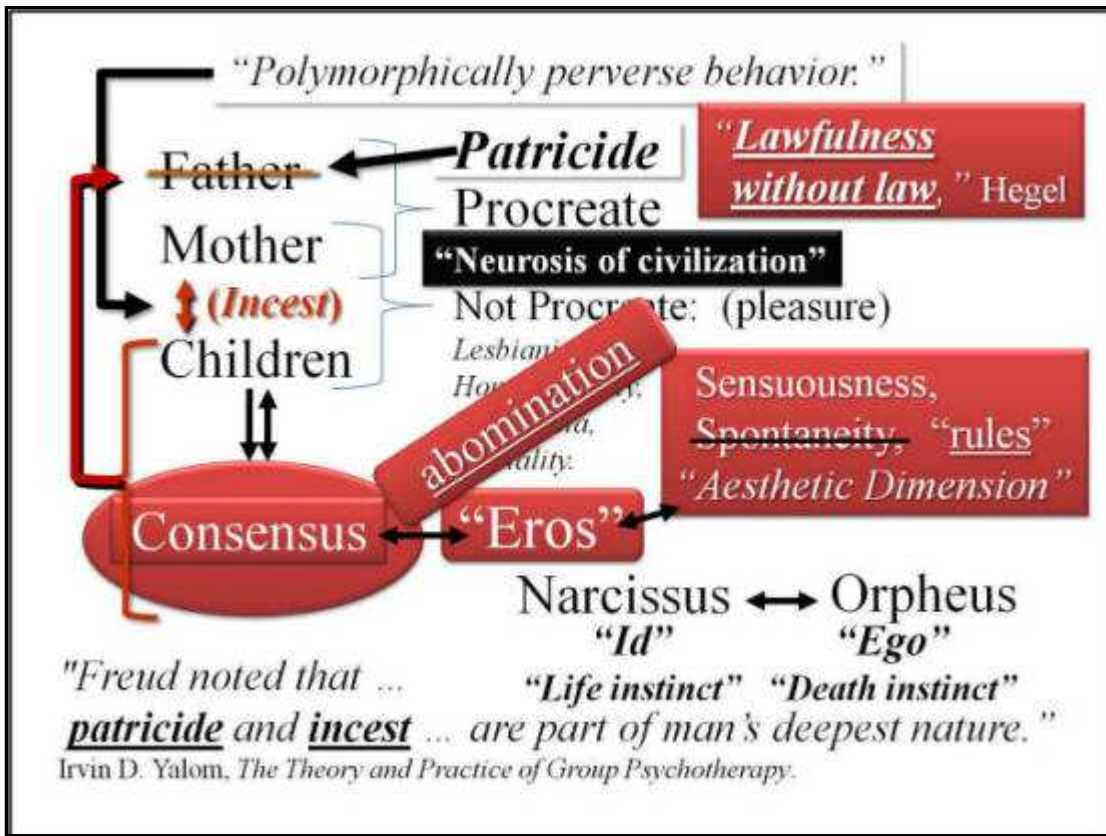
"Polymorphically perverse behavior."

Father
Mother
(Incest)
Children

Patricide
Procreate
"Neurosis of civilization"
Not Procr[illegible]ate: (pleasure)
Lesbiani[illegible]
Ho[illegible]y,
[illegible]a,
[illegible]ality.

"Lawfulness without law," Hegel

abomination

Sensuousness, Spontaneity, "rules"
"Aesthetic Dimension"

Consensus
"Eros"

Narcissus ⟷ Orpheus
"Id" "Ego"
"Life instinct" "Death instinct"

"Freud noted that ... patricide and incest ... are part of man's deepest nature."
Irvin D. Yalom, The Theory and Practice of Group Psychotherapy.